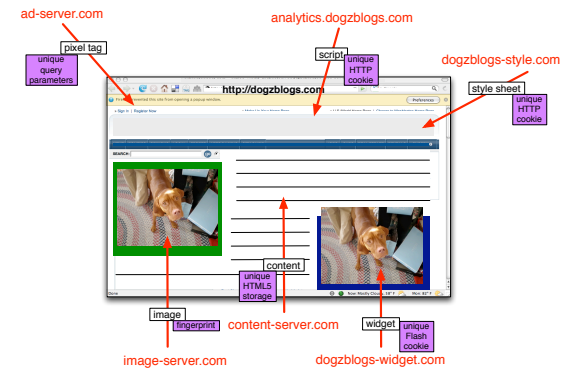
ad-server.com

pixel tag

unique query parameters

analytics.dogzblogs.com

script

unique HTTP cookie

dogzblogs-style.com

style sheet

unique HTTP cookie

http://dogzblogs.com

Preferences

SEARCH

content

unique HTML5 storage

image

fingerprint

content-server.com

widget

unique Flash cookie

image-server.com

dogzblogs-widget.com